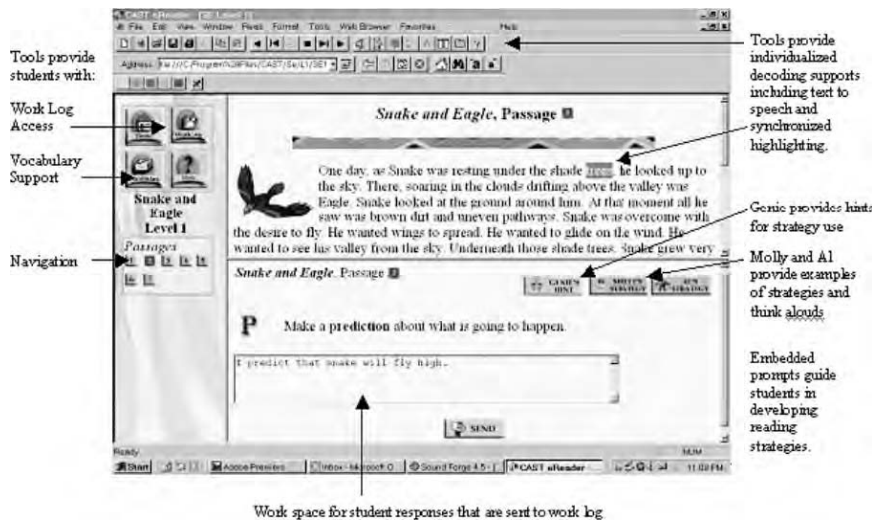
Tools provide students with:

Work Log Access

Vocabulary Support

Navigation

CAST eReader - [SE Level 1]

File Edit View Window Read Format Tools Web Browser Favorites Help

Address file:///C:/Program%20Files/CAST/Se/L1/SE1

Snake and Eagle Level 1

Passages

Snake and Eagle, Passage

One day, as Snake was resting under the shade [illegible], he looked up to the sky. There, soaring in the clouds drifting above the valley was Eagle. Snake looked at the ground around him. At that moment all he saw was brown dirt and uneven pathways. Snake was overcome with the desire to fly. He wanted wings to spread. He wanted to glide on the wind. He wanted to see his valley from the sky. Underneath those shade trees, Snake grew very

Snake and Eagle, Passage

GENIE'S HINT

MOLLY'S STRATEGY

AL'S STRATEGY

P Make a prediction about what is going to happen.

I predict that snake will fly high.

SEND

Ready

NUM

Start

Adobe Premiere

Inbox - Microsoft O...

Sound Forge 4.5

CAST eReader

11:09 PM

Tools provide individualized decoding supports including text to speech and synchronized highlighting.

Genie provides hints for strategy use

Molly and Al provide examples of strategies and think alouds

Embedded prompts guide students in developing reading strategies.

Work space for student responses that are sent to work log